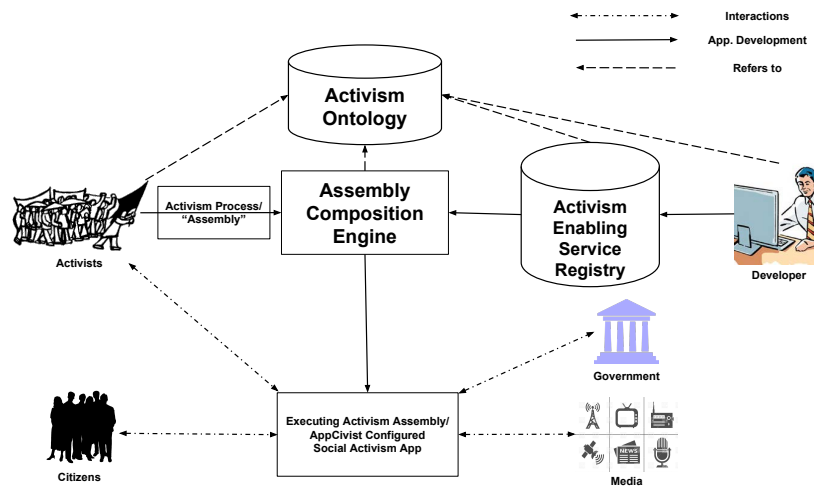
Interactions
App. Development
Refers to

Activism Ontology

Activism Process/ "Assembly"

Assembly Composition Engine

Activism Enabling Service Registry

Activists

Developer

Government

Executing Activism Assembly/ AppCivist Configured Social Activism App

NEWS

Citizens

Media